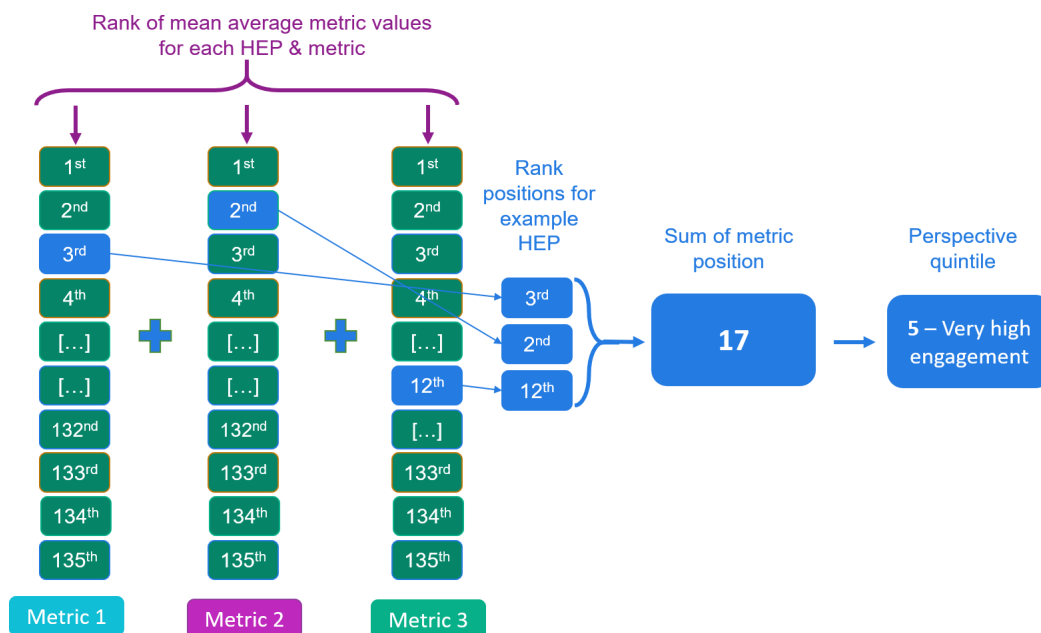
Rank of mean average metric values for each HEP & metric

$1^{st}$
$2^{nd}$
$3^{rd}$
$4^{th}$
[…]
[…]
$132^{nd}$
$133^{rd}$
$134^{th}$
$135^{th}$

Metric 1

$1^{st}$
$2^{nd}$
$3^{rd}$
$4^{th}$
[…]
[…]
$132^{nd}$
$133^{rd}$
$134^{th}$
$135^{th}$

Metric 2

$1^{st}$
$2^{nd}$
$3^{rd}$
$4^{th}$
[…]
$12^{th}$
[…]
$133^{rd}$
$134^{th}$
$135^{th}$

Metric 3

Rank positions for example HEP

$3^{rd}$
$2^{nd}$
$12^{th}$

Sum of metric position

17

Perspective quintile

5 – Very high engagement